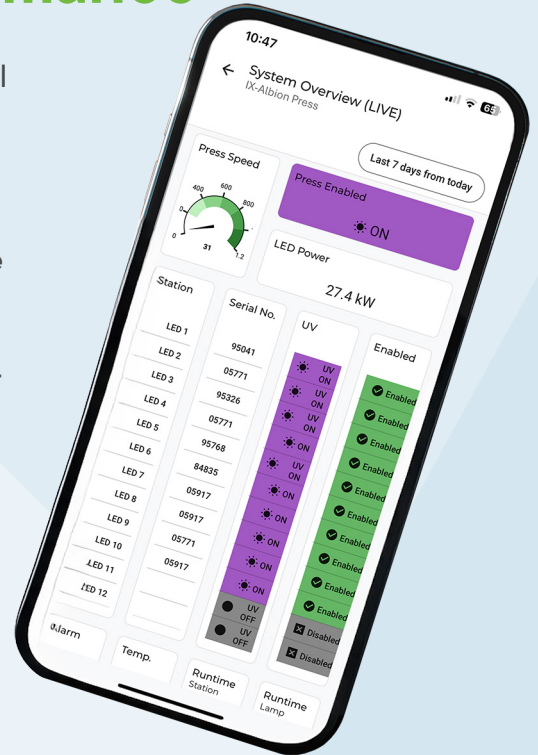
10:47

System Overview (LIVE)
IX-Albion Press

Last 7 days from today

Press Speed
0
200
400
600
800
1.2
31

Press Enabled
ON

LED Power
27.4 kW

| Station | Serial No. | UV | Enabled |
|---|---|---|---|
| LED 1 | 95041 | UV ON | Enabled |
| LED 2 | 05771 | UV ON | Enabled |
| LED 3 | 95326 | UV ON | Enabled |
| LED 4 | 05771 | UV ON | Enabled |
| LED 5 | 95768 | ON | Enabled |
| LED 6 | 84835 | UV ON | Enabled |
| LED 7 | 05917 | ON | Enabled |
| LED 8 | 05917 | ON | Enabled |
| LED 9 | 05771 | ON | Enabled |
| LED 10 | 05917 | ON | Enabled |
| LED 11 | | ON | Enabled |
| LED 12 | | ON | Enabled |
| | | UV OFF | Disabled |
| | | UV OFF | Disabled |

Alarm
Temp.
Runtime
Station
Runtime
Lamp